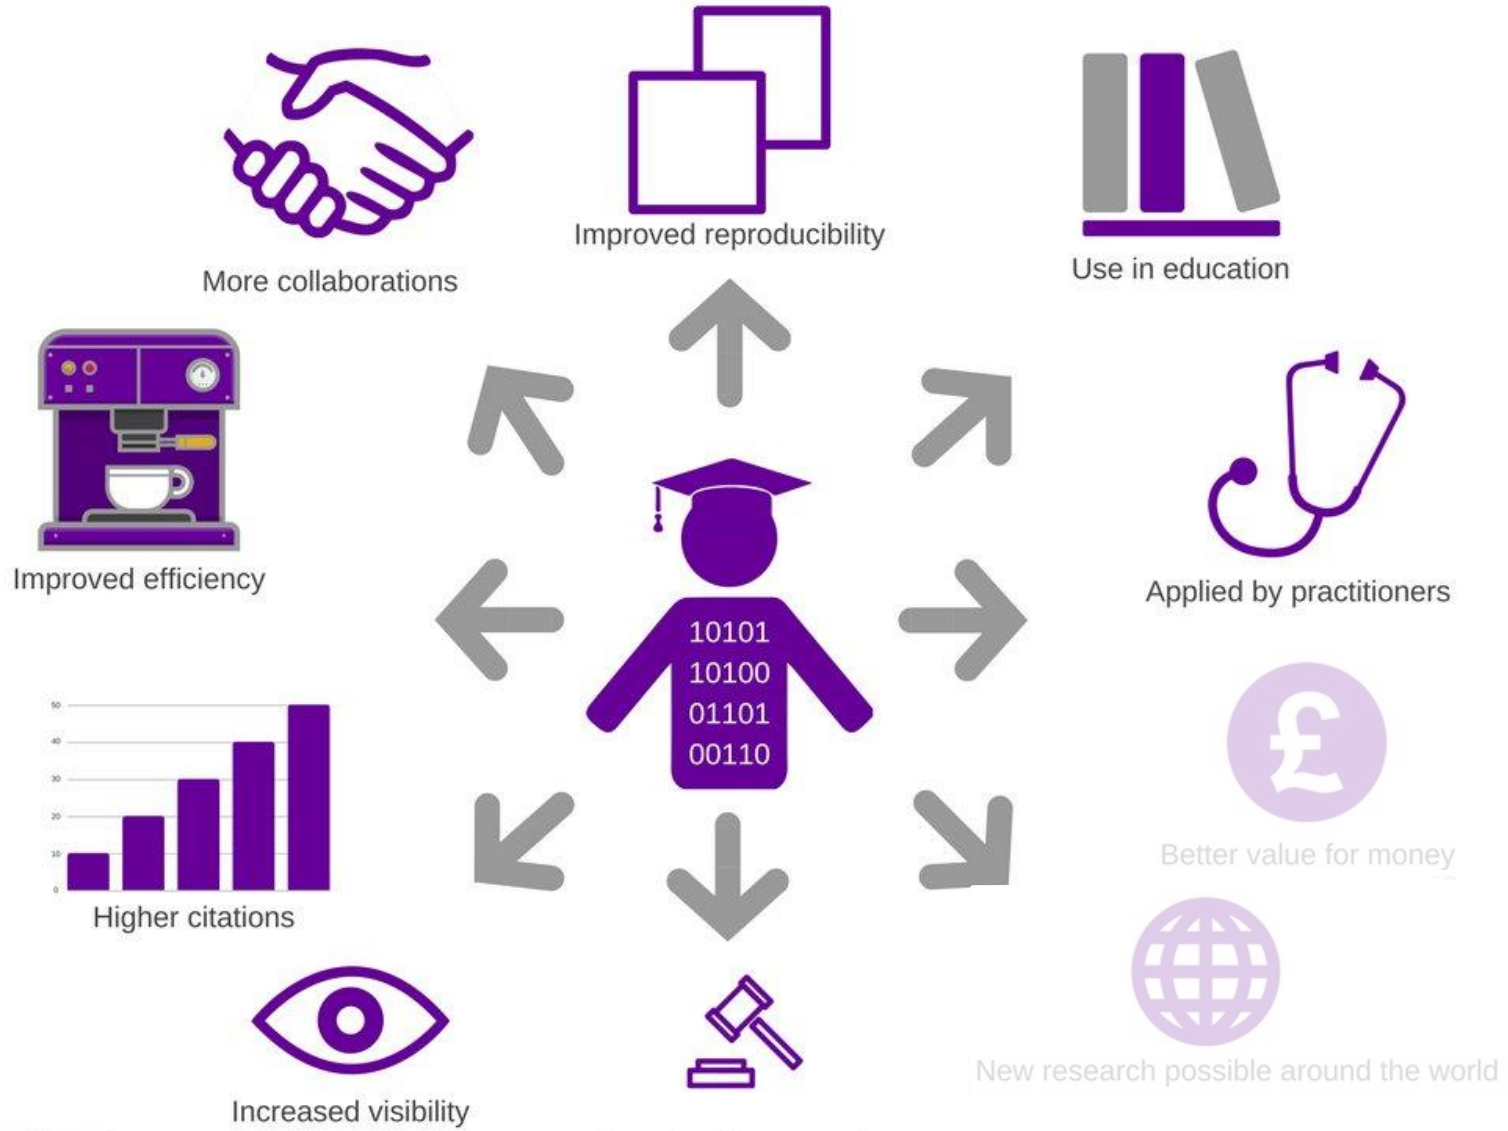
More collaborations

Improved reproducibility

Use in education

Improved efficiency

Applied by practitioners

10101
10100
01101
00110

50
40
30
20
10
0

Higher citations

£

Better value for money

New research possible around the world

Increased visibility